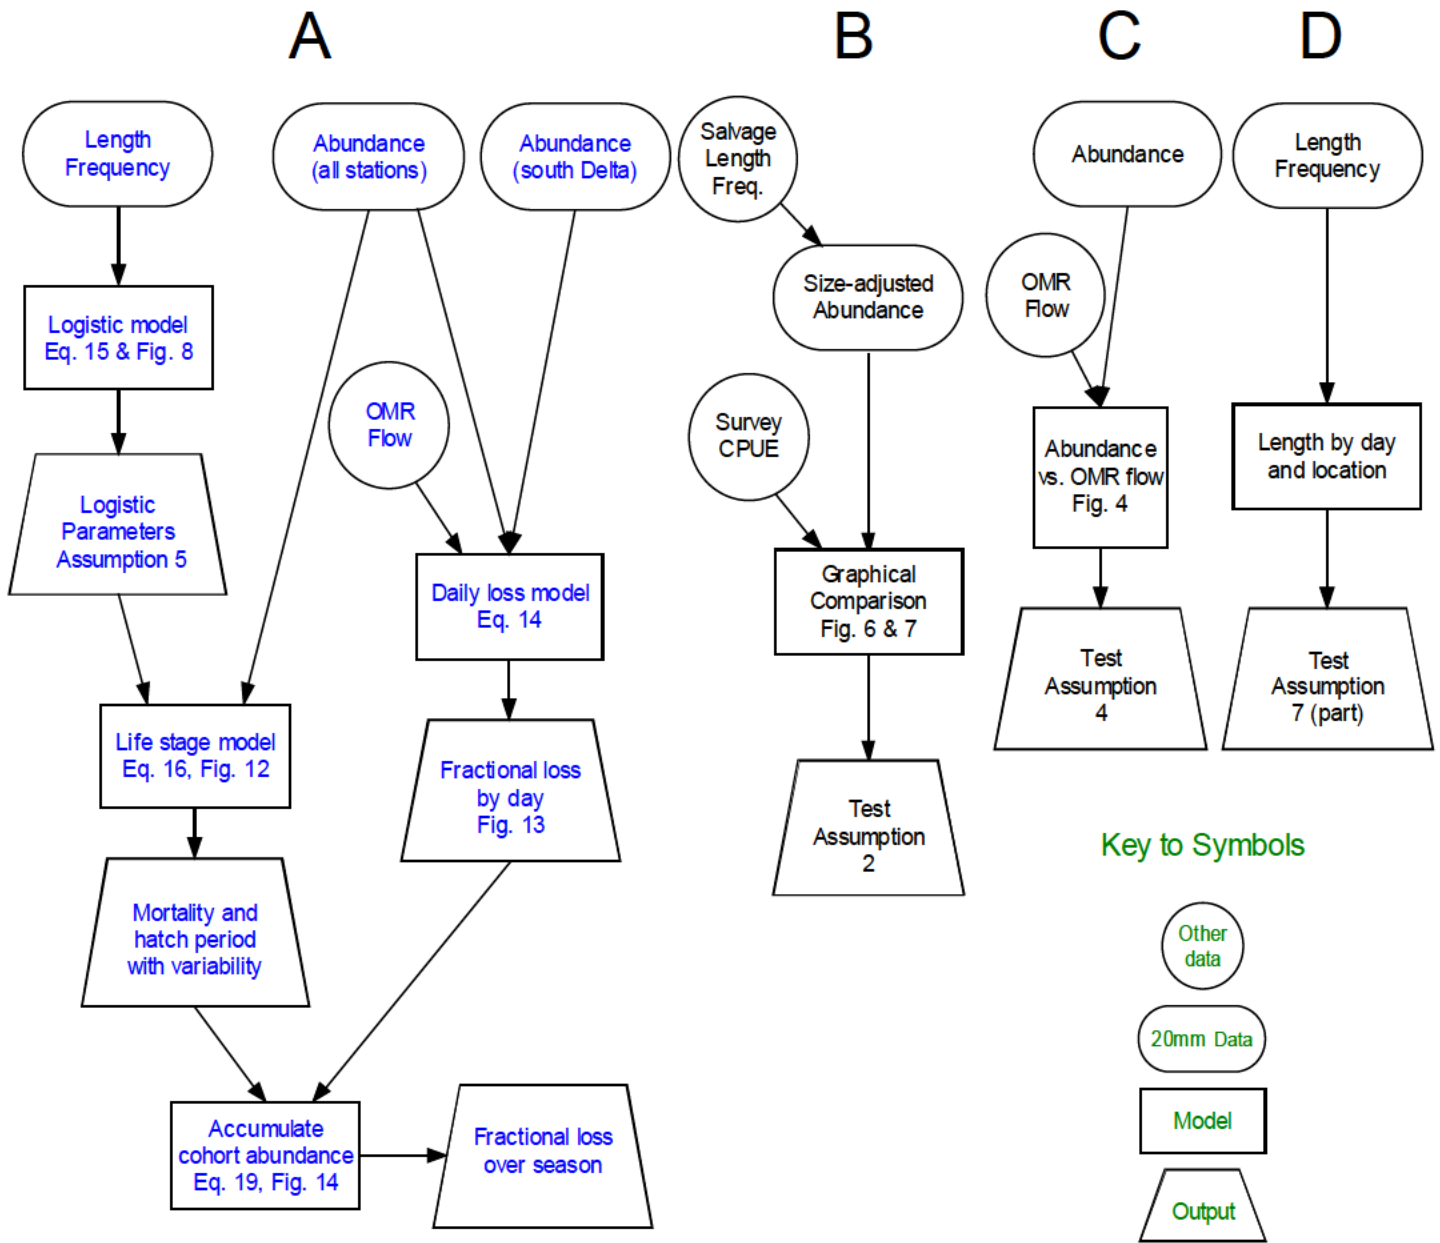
A

B

C

D

Length Frequency

Abundance (all stations)

Abundance (south Delta)

Salvage Length Freq.

Abundance

Length Frequency

Logistic model Eq. 15 & Fig. 8

Size-adjusted Abundance

OMR Flow

OMR Flow

Logistic Parameters Assumption 5

Survey CPUE

Abundance vs. OMR flow Fig. 4

Length by day and location

Daily loss model Eq. 14

Graphical Comparison Fig. 6 & 7

Test Assumption 4

Test Assumption 7 (part)

Life stage model Eq. 16, Fig. 12

Fractional loss by day Fig. 13

Test Assumption 2

Key to Symbols

Mortality and hatch period with variability

Other data

20mm Data

Model

Accumulate cohort abundance Eq. 19, Fig. 14

Fractional loss over season

Output